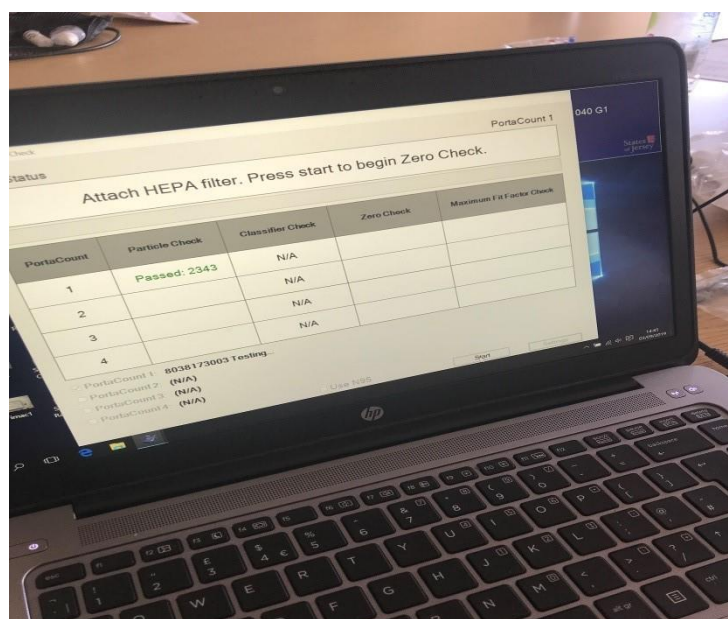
PortaCount 1

Check

Status

Attach HEPA filter. Press start to begin Zero Check.

| PortaCount | Particle Check | Classifier Check | Zero Check | Maximum Fit Factor Check |
|---|---|---|---|---|
| 1 | Passed: 2343 | N/A | | |
| 2 | | N/A | | |
| 3 | | N/A | | |
| 4 | | | | |

PortaCount 1 8038173003 Testing...
PortaCount 2 (N/A)
PortaCount 3 (N/A)
PortaCount 4 (N/A)

Use N95

Start

040 G1

States of Jersey

hp